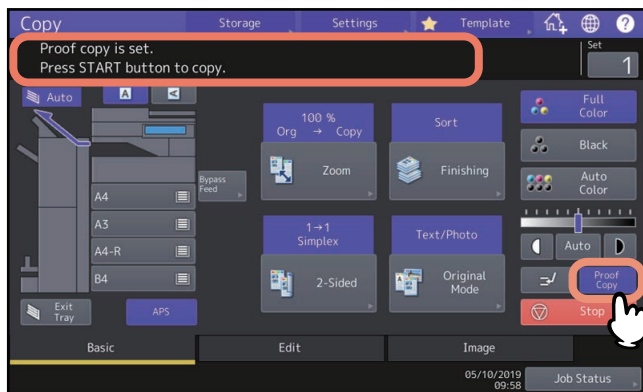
Copy
Storage
Settings
Template

Proof copy is set.
Press START button to copy.

Set
1

Auto
A

100 %
Org → Copy
Zoom

Sort
Finishing

Full Color
Black
Auto Color

Bypass Feed

A4
A3
A4-R
B4

1→1
Simplex
2-Sided

Text/Photo
Original Mode

Auto

Proof Copy

Exit Tray
APS

Stop

Basic
Edit
Image

05/10/2019
09:58
Job Status